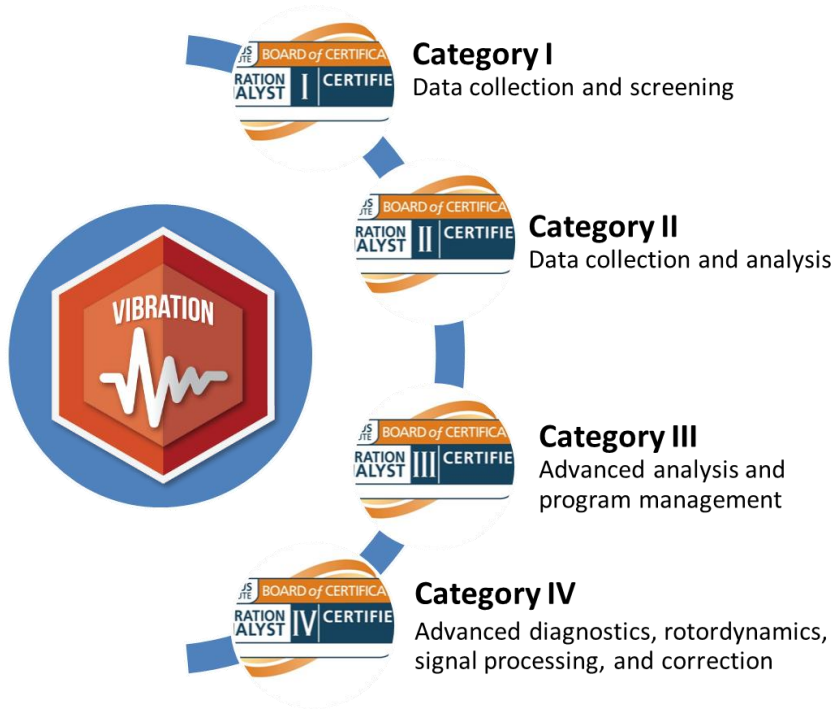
US
UTE BOARD of CERTIFICA
RATION
ALYST I CERTIFIE

Category I
Data collection and screening

US
UTE BOARD of CERTIFICA
RATION
ALYST II CERTIFIE

Category II
Data collection and analysis

VIBRATION

US
UTE BOARD of CERTIFICA
RATION
ALYST III CERTIFIE

Category III
Advanced analysis and program management

BOARD of CERTIFICA
RATION
ALYST IV CERTIFIE

Category IV
Advanced diagnostics, rotordynamics, signal processing, and correction